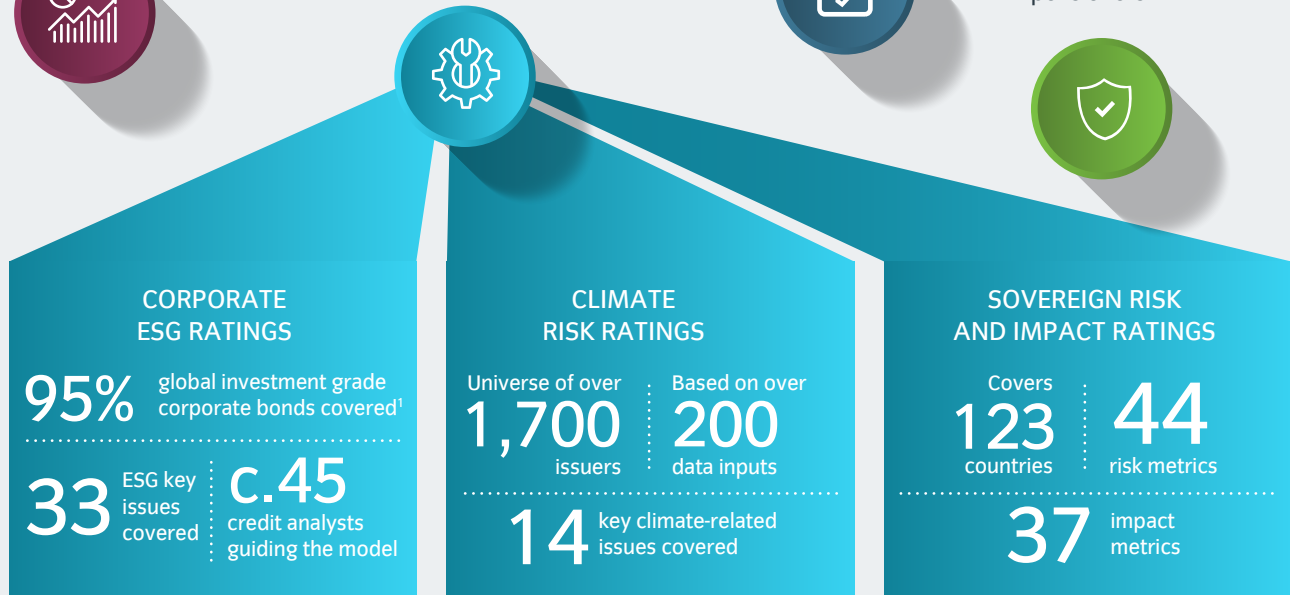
CORPORATE ESG RATINGS

95% global investment grade corporate bonds covered$^1$

33 ESG key issues covered

c.45 credit analysts guiding the model

CLIMATE RISK RATINGS

Universe of over 1,700 issuers

Based on over 200 data inputs

14 key climate-related issues covered

SOVEREIGN RISK AND IMPACT RATINGS

Covers 123 countries

44 risk metrics

37 impact metrics